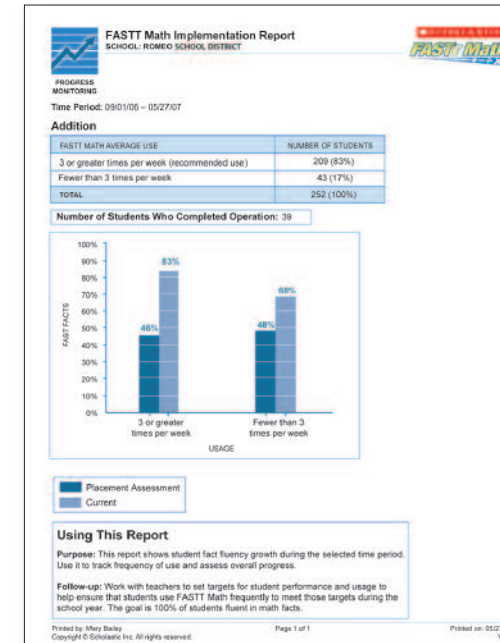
FASTT Math Implementation Report
SCHOOL: ROMEO SCHOOL DISTRICT

PROGRESS MONITORING

FASTT Math

Time Period: 09/01/06 – 05/27/07

Addition

| FASTT MATH AVERAGE USE | NUMBER OF STUDENTS |
|---|---|
| 3 or greater times per week (recommended use) | 209 (83%) |
| Fewer than 3 times per week | 43 (17%) |
| TOTAL | 252 (100%) |

Number of Students Who Completed Operation: 39

100%
90%
80%
70%
60%
50%
40%
30%
20%
10%
0%

FAST FACTS

46%
83%
48%
68%

3 or greater times per week
Fewer than 3 times per week

USAGE

Placement Assessment
Current

Using This Report

Purpose: This report shows student fact fluency growth during the selected time period. Use it to track frequency of use and assess overall progress.

Follow-up: Work with teachers to set targets for student performance and usage to help ensure that students use FASTT Math frequently to meet those targets during the school year. The goal is 100% of students fluent in math facts.

Printed by: Mary Bailey
Copyright © Scholastic Inc. All rights reserved.

Page 1 of 1

Printed on: 05/2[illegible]